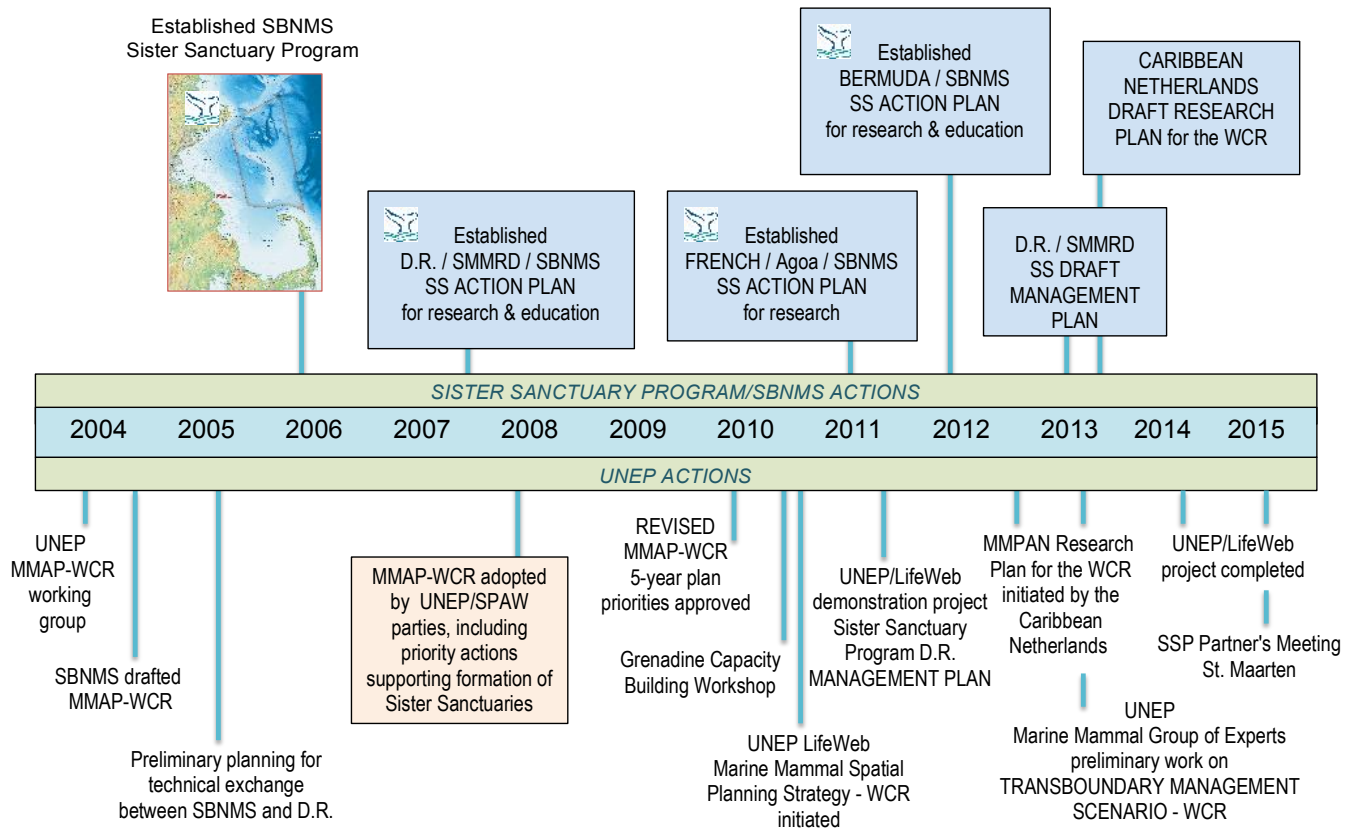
Established SBNMS Sister Sanctuary Program

Established D.R. / SMMRD / SBNMS SS ACTION PLAN for research & education

Established FRENCH / Agoa / SBNMS SS ACTION PLAN for research

Established BERMUDA / SBNMS SS ACTION PLAN for research & education

D.R. / SMMRD SS DRAFT MANAGEMENT PLAN

CARIBBEAN NETHERLANDS DRAFT RESEARCH PLAN for the WCR

SISTER SANCTUARY PROGRAM/SBNMS ACTIONS

| 2004 | 2005 | 2006 | 2007 | 2008 | 2009 | 2010 | 2011 | 2012 | 2013 | 2014 | 2015 |
|---|---|---|---|---|---|---|---|---|---|---|---|

UNEP ACTIONS

UNEP MMAP-WCR working group

SBNMS drafted MMAP-WCR

Preliminary planning for technical exchange between SBNMS and D.R.

MMAP-WCR adopted by UNEP/SPAW parties, including priority actions supporting formation of Sister Sanctuaries

REVISED MMAP-WCR 5-year plan priorities approved

Grenadine Capacity Building Workshop

UNEP LifeWeb Marine Mammal Spatial Planning Strategy - WCR initiated

UNEP/LifeWeb demonstration project Sister Sanctuary Program D.R. MANAGEMENT PLAN

MMPAN Research Plan for the WCR initiated by the Caribbean Netherlands

UNEP Marine Mammal Group of Experts preliminary work on TRANSBOUNDARY MANAGEMENT SCENARIO - WCR

UNEP/LifeWeb project completed

SSP Partner's Meeting St. Maarten